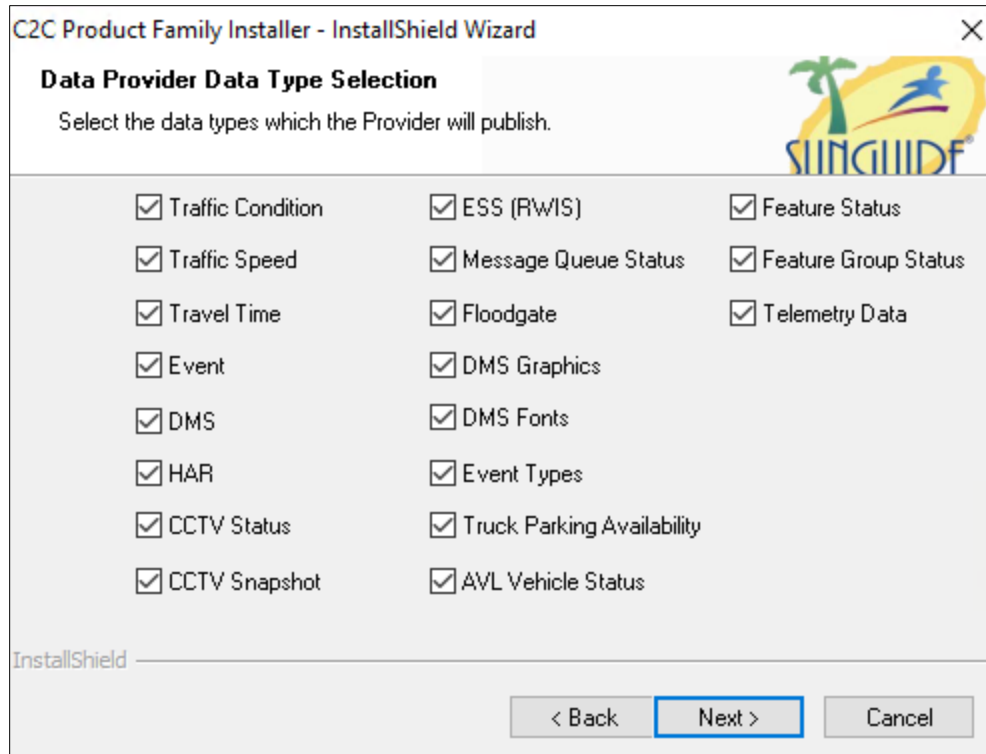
C2C Product Family Installer - InstallShield Wizard

×

Data Provider Data Type Selection

Select the data types which the Provider will publish.

SUNGUIDE®

Traffic Condition

Traffic Speed

Travel Time

Event

DMS

HAR

CCTV Status

CCTV Snapshot

ESS (RWIS)

Message Queue Status

Floodgate

DMS Graphics

DMS Fonts

Event Types

Truck Parking Availability

AVL Vehicle Status

Feature Status

Feature Group Status

Telemetry Data

InstallShield

< Back

Next >

Cancel